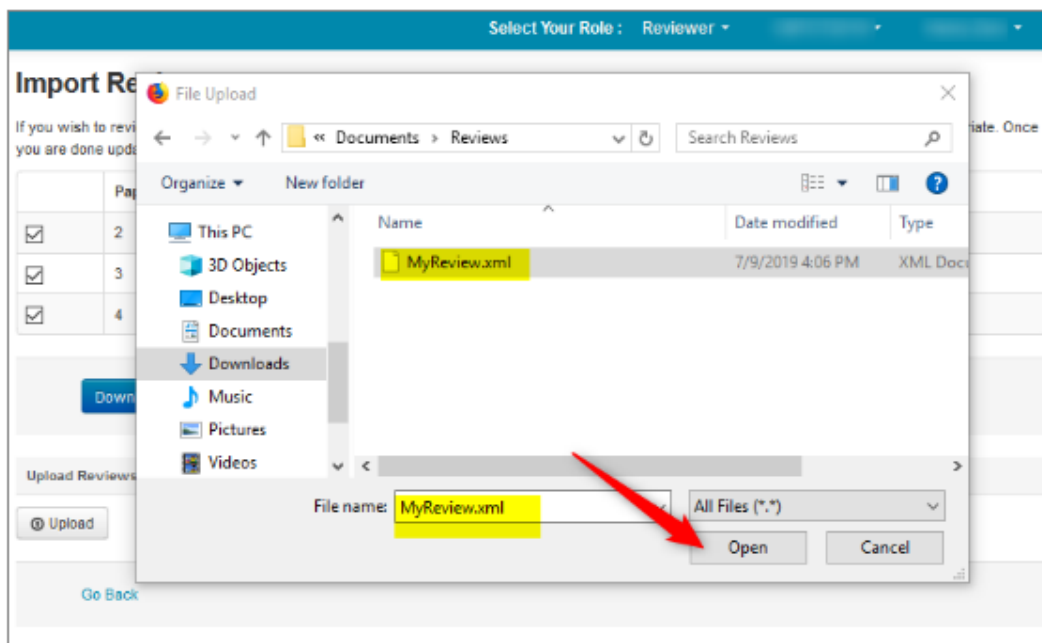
Select Your Role : Reviewer

Import Re

If you wish to revi
you are done upda

riate. Once

| | Pa |
|---|---|
| ☑ | 2 |
| ☑ | 3 |
| ☑ | 4 |

Down

Upload Reviews

Upload

Go Back

File Upload

« Documents › Reviews

Search Reviews

Organize ▾ New folder

This PC
3D Objects
Desktop
Documents
Downloads
Music
Pictures
Videos

| Name | Date modified | Type |
|---|---|---|
| MyReview.xml | 7/9/2019 4:06 PM | XML Doc |

File name: MyReview.xml

All Files (*.*)

Open Cancel